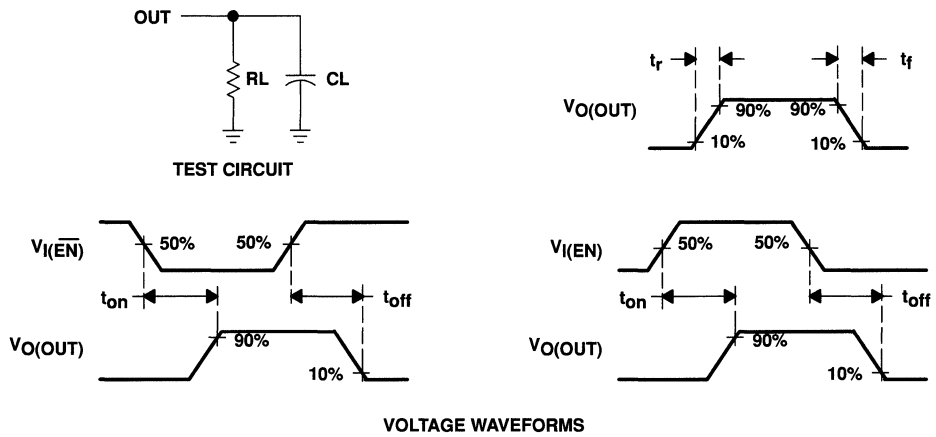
OUT

RL

CL

TEST CIRCUIT

$t_r$

$t_f$

$V_{O(OUT)}$

90%

90%

10%

10%

$V_{I(\overline{EN})}$

50%

50%

$t_{on}$

$t_{off}$

$V_{O(OUT)}$

90%

10%

$V_{I(EN)}$

50%

50%

$t_{on}$

$t_{off}$

$V_{O(OUT)}$

90%

10%

VOLTAGE WAVEFORMS